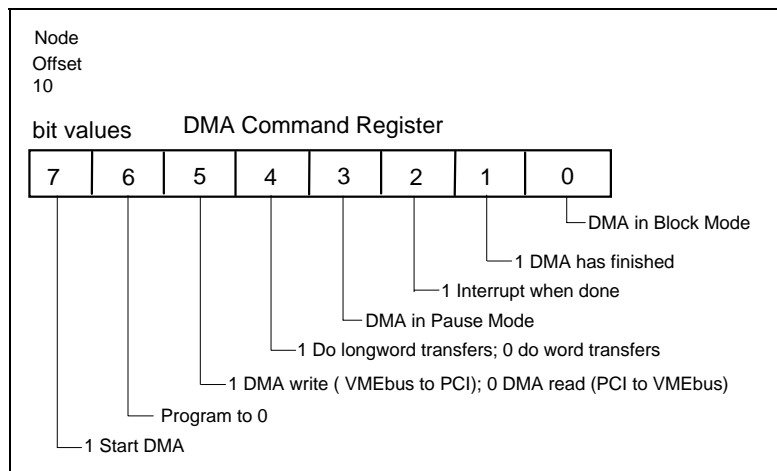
Node
Offset
10

bit values DMA Command Register

| 7 | 6 | 5 | 4 | 3 | 2 | 1 | 0 |
|---|---|---|---|---|---|---|---|

DMA in Block Mode
1 DMA has finished
1 Interrupt when done
DMA in Pause Mode
1 Do longword transfers; 0 do word transfers
1 DMA write ( VMEbus to PCI); 0 DMA read (PCI to VMEbus)
Program to 0
1 Start DMA